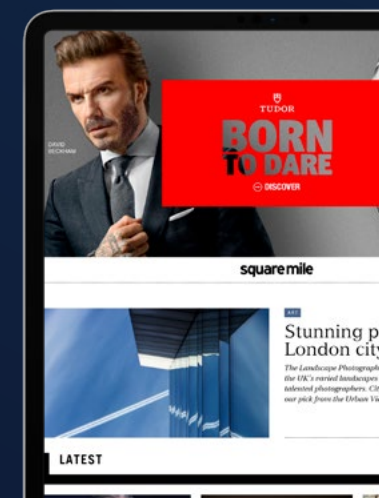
DAVID BECKHAM

TUDOR

BORN TO DARE

DISCOVER

square mile

ART

Stunning p London city

The Landscape Photograph the UK's varied landscapes talented photographers. Cl our pick from the Urban Vi

LATEST